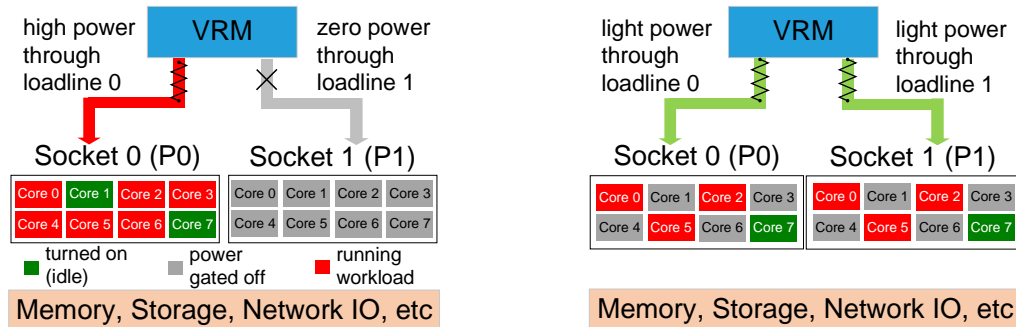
high power through loadline 0

VRM

zero power through loadline 1

Socket 0 (P0)

| Core 0 | Core 1 | Core 2 | Core 3 |
|---|---|---|---|
| Core 4 | Core 5 | Core 6 | Core 7 |

Socket 1 (P1)

| Core 0 | Core 1 | Core 2 | Core 3 |
|---|---|---|---|
| Core 4 | Core 5 | Core 6 | Core 7 |

turned on (idle)

power gated off

running workload

Memory, Storage, Network IO, etc

light power through loadline 0

VRM

light power through loadline 1

Socket 0 (P0)

| Core 0 | Core 1 | Core 2 | Core 3 |
|---|---|---|---|
| Core 4 | Core 5 | Core 6 | Core 7 |

Socket 1 (P1)

| Core 0 | Core 1 | Core 2 | Core 3 |
|---|---|---|---|
| Core 4 | Core 5 | Core 6 | Core 7 |

Memory, Storage, Network IO, etc